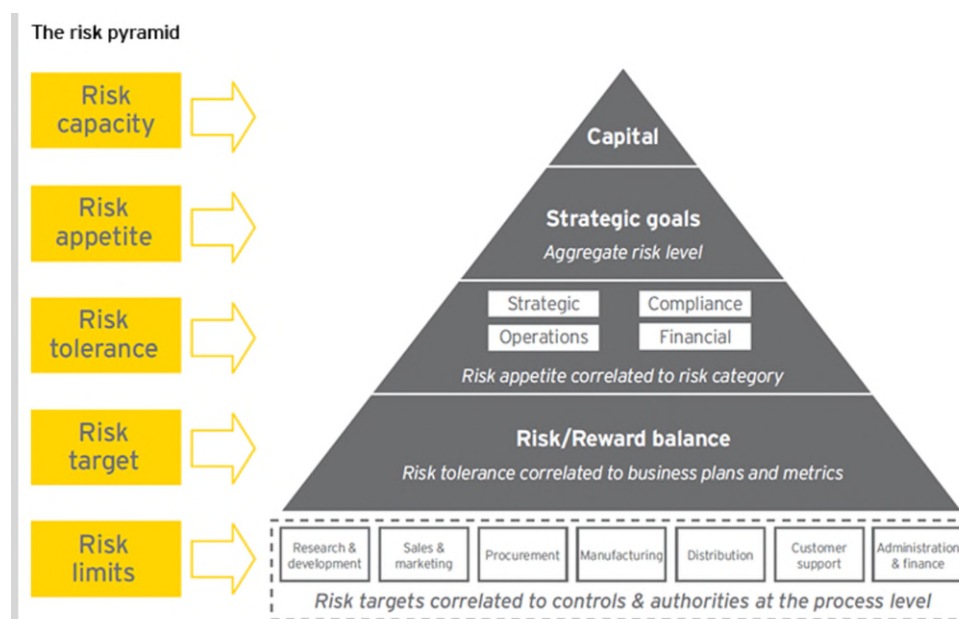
The risk pyramid

Risk capacity

Risk appetite

Risk tolerance

Risk target

Risk limits

Capital

Strategic goals
Aggregate risk level

Strategic
Compliance
Operations
Financial
Risk appetite correlated to risk category

Risk/Reward balance
Risk tolerance correlated to business plans and metrics

Research & development
Sales & marketing
Procurement
Manufacturing
Distribution
Customer support
Administration & finance
Risk targets correlated to controls & authorities at the process level